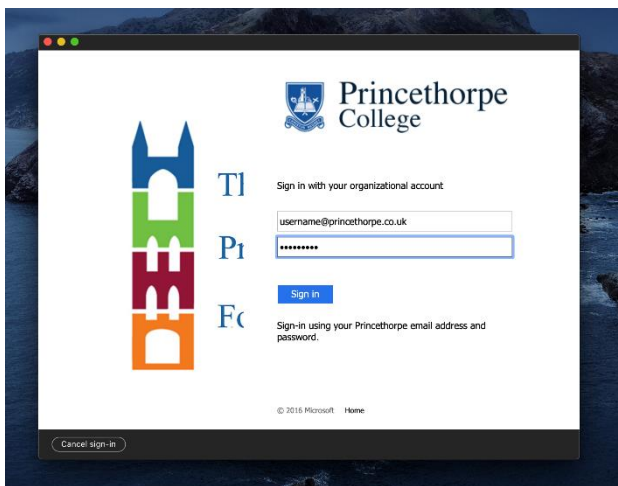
Princethorpe College

Tl

Pı

Fc

Sign in with your organizational account

username@princethorpe.co.uk

•••••••••

Sign in

Sign-in using your Princethorpe email address and password.

© 2016 Microsoft Home

Cancel sign-in